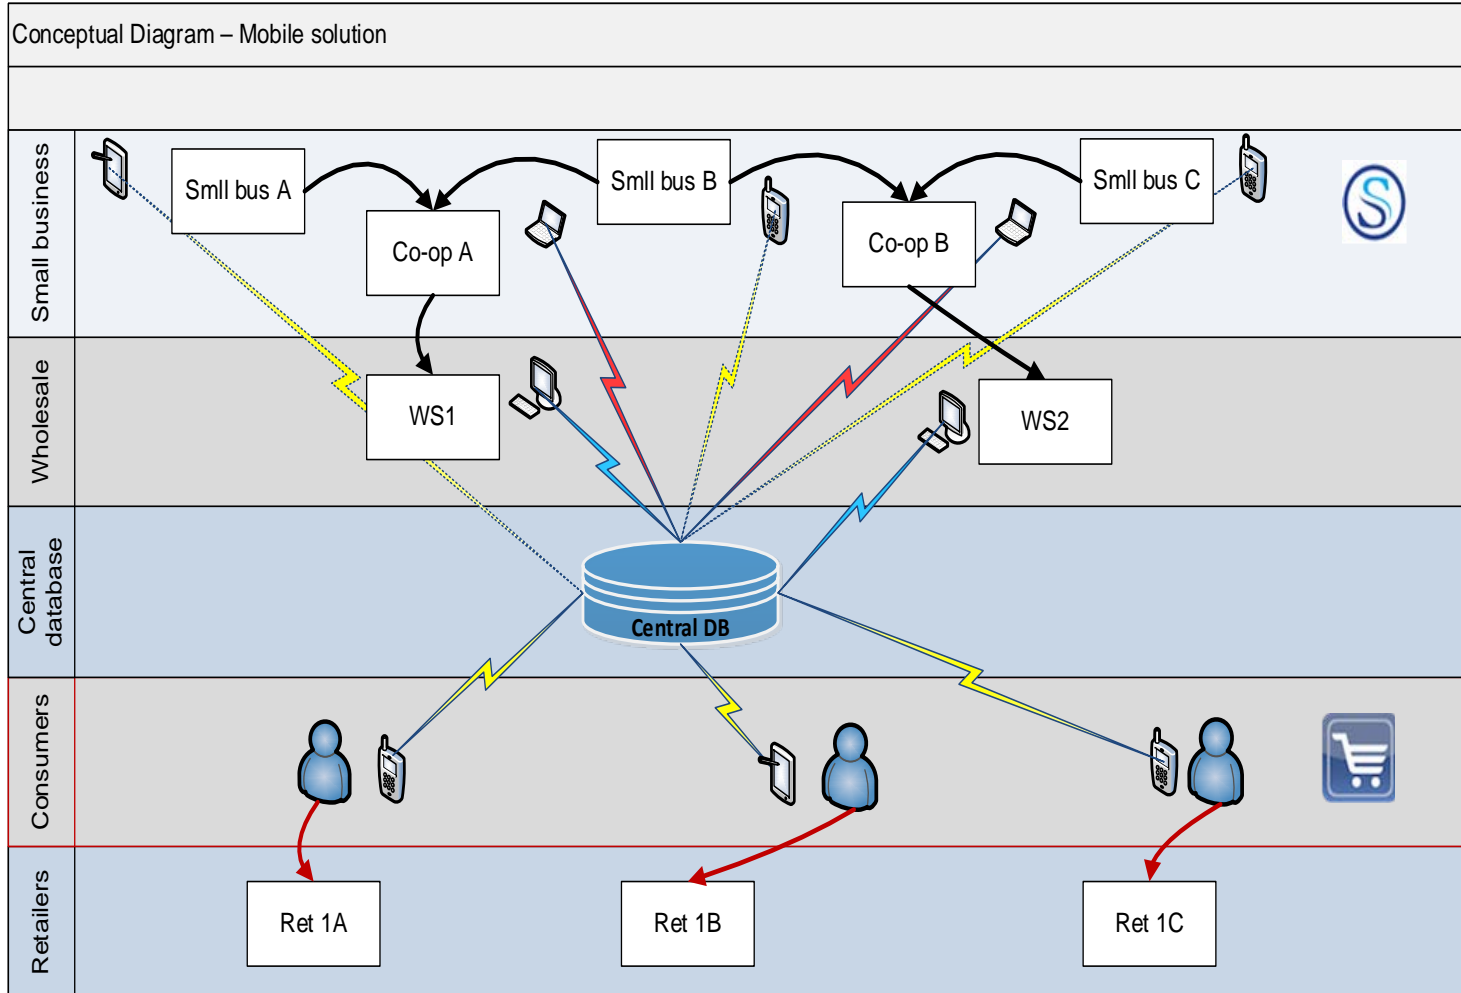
Conceptual Diagram – Mobile solution

Small business

Smll bus A

Co-op A

Smll bus B

Co-op B

Smll bus C

Wholesale

WS1

WS2

Central database

Central DB

Consumers

Retailers

Ret 1A

Ret 1B

Ret 1C